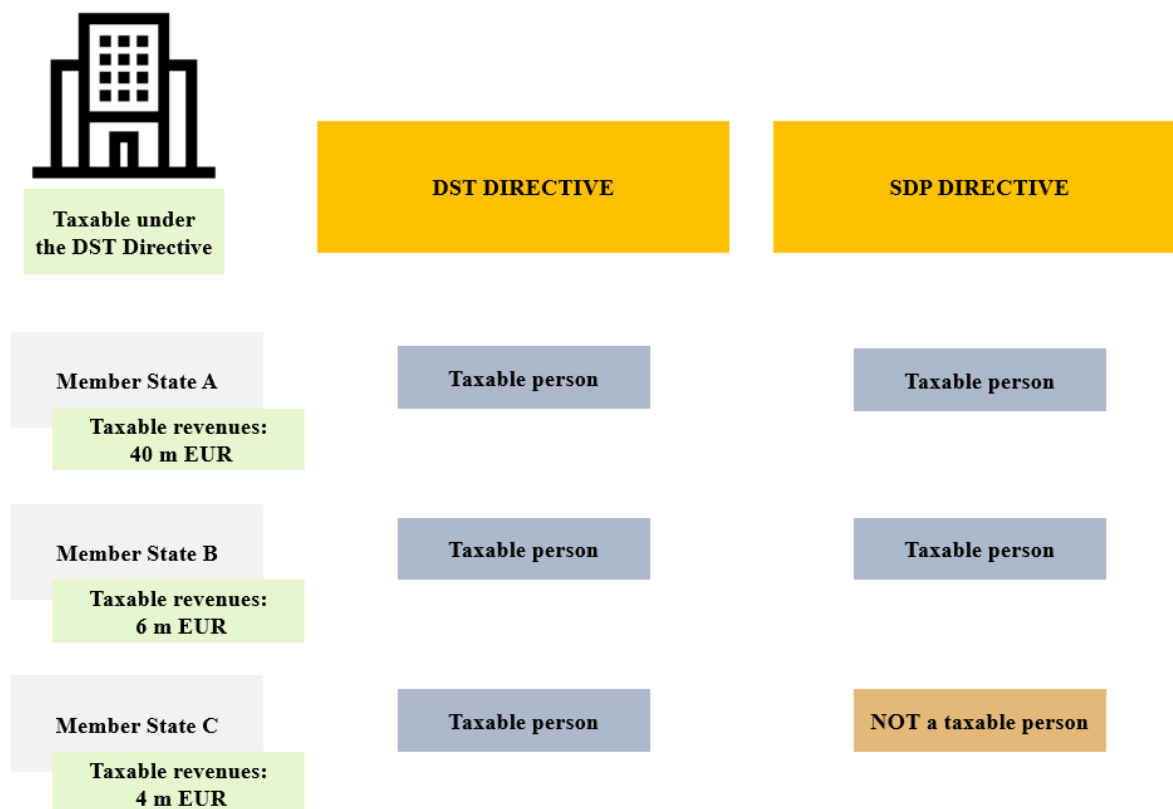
Taxable under the DST Directive

| | DST DIRECTIVE | SDP DIRECTIVE |
|---|---|---|
| Member State A<br>Taxable revenues: 40 m EUR | Taxable person | Taxable person |
| Member State B<br>Taxable revenues: 6 m EUR | Taxable person | Taxable person |
| Member State C<br>Taxable revenues: 4 m EUR | Taxable person | NOT a taxable person |